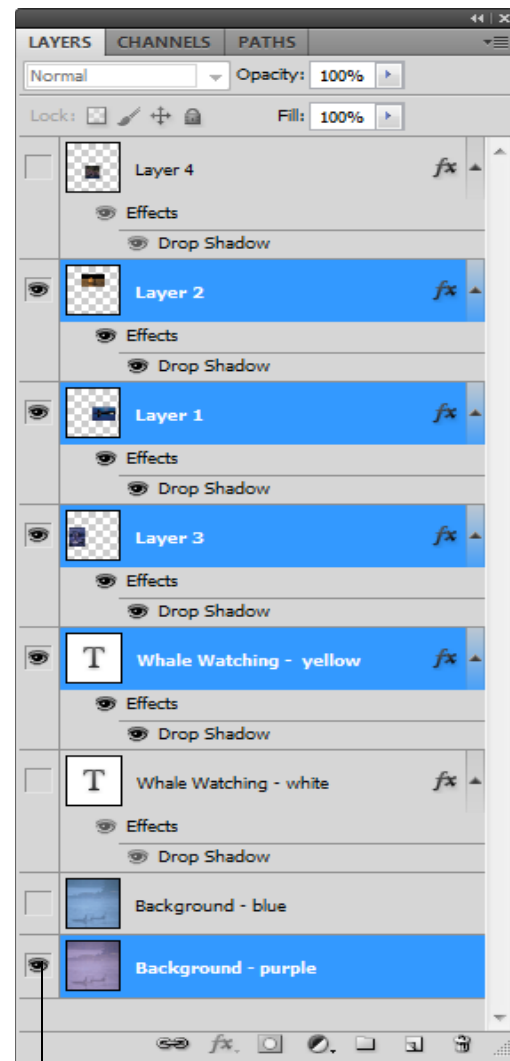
LAYERS CHANNELS PATHS

Normal

Opacity: 100%

Lock:

Fill: 100%

Layer 4

Effects

Drop Shadow

Layer 2

Effects

Drop Shadow

Layer 1

Effects

Drop Shadow

Layer 3

Effects

Drop Shadow

T Whale Watching - yellow

Effects

Drop Shadow

T Whale Watching - white

Effects

Drop Shadow

Background - blue

Background - purple